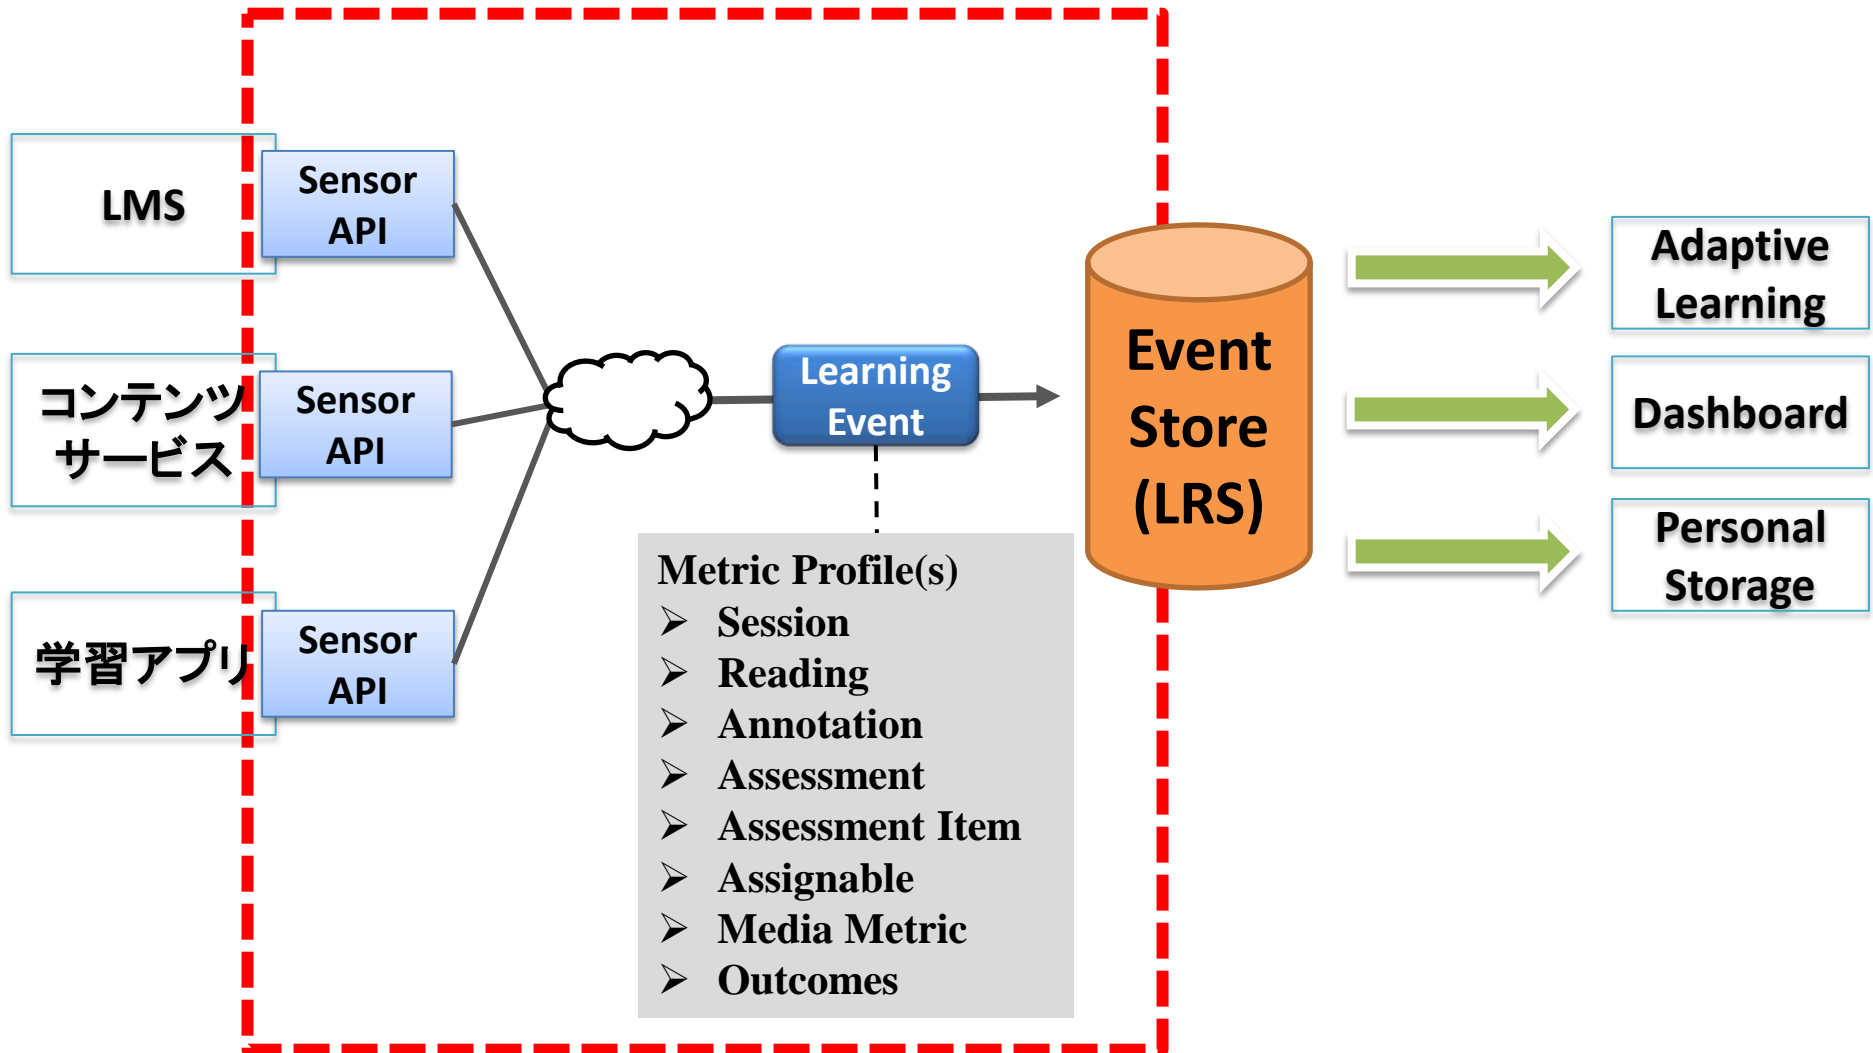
LMS

Sensor API

コンテンツサービス

Sensor API

学習アプリ

Sensor API

Learning Event

Metric Profile(s)
➢ Session
➢ Reading
➢ Annotation
➢ Assessment
➢ Assessment Item
➢ Assignable
➢ Media Metric
➢ Outcomes

Event Store (LRS)

Adaptive Learning

Dashboard

Personal Storage